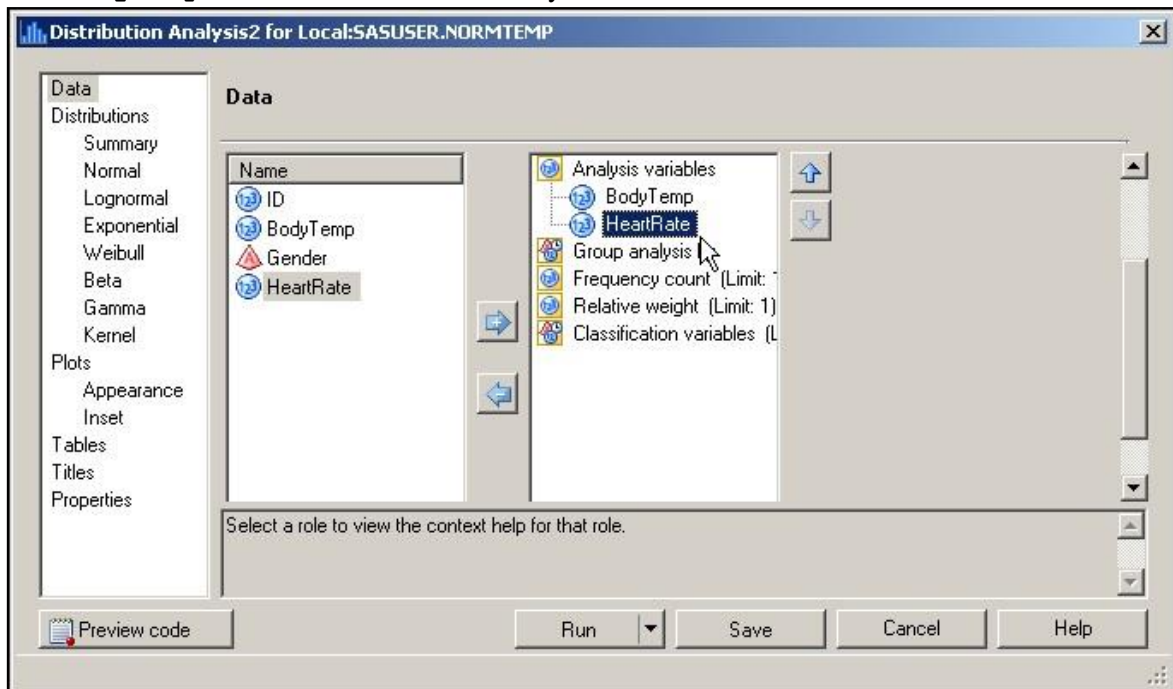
Distribution Analysis2 for Local:SASUSER.NORMTEMP

Data
Distributions
Summary
Normal
Lognormal
Exponential
Weibull
Beta
Gamma
Kernel
Plots
Appearance
Inset
Tables
Titles
Properties

Data

Name
ID
BodyTemp
Gender
HeartRate

Analysis variables
BodyTemp
HeartRate
Group analysis
Frequency count (Limit: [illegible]
Relative weight (Limit: 1)
Classification variables (L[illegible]

Select a role to view the context help for that role.

Preview code
Run
Save
Cancel
Help